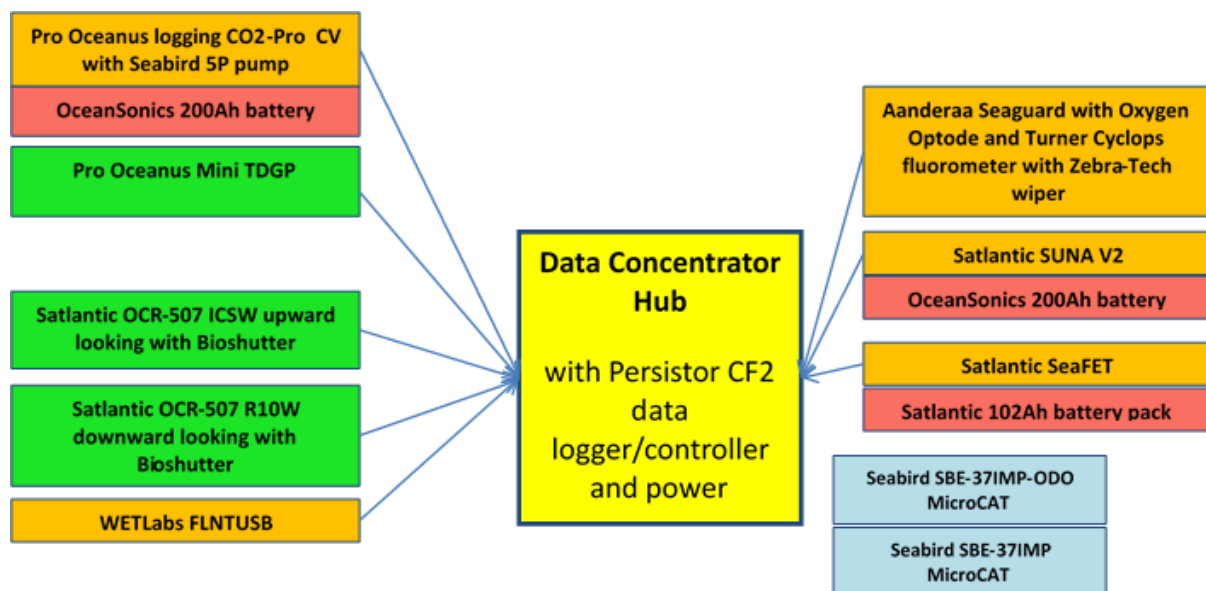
Pro Oceanus logging CO2-Pro CV with Seabird 5P pump

OceanSonics 200Ah battery

Pro Oceanus Mini TDGP

Satlantic OCR-507 ICSW upward looking with Bioshutter

Satlantic OCR-507 R10W downward looking with Bioshutter

WETLabs FLNTUSB

Data Concentrator Hub

with Persistor CF2 data logger/controller and power

Aanderaa Seaguard with Oxygen Optode and Turner Cyclops fluorometer with Zebra-Tech wiper

Satlantic SUNA V2

OceanSonics 200Ah battery

Satlantic SeaFET

Satlantic 102Ah battery pack

Seabird SBE-37IMP-ODO MicroCAT

Seabird SBE-37IMP MicroCAT